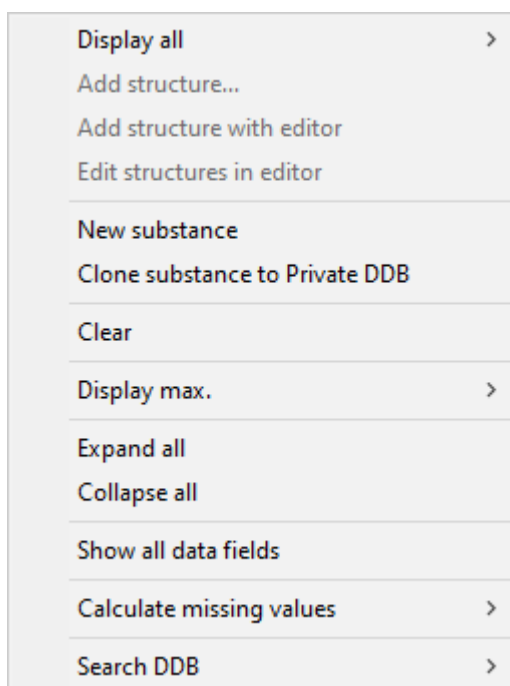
Display all
Add structure...
Add structure with editor
Edit structures in editor

New substance
Clone substance to Private DDB

Clear

Display max.

Expand all
Collapse all

Show all data fields

Calculate missing values

Search DDB